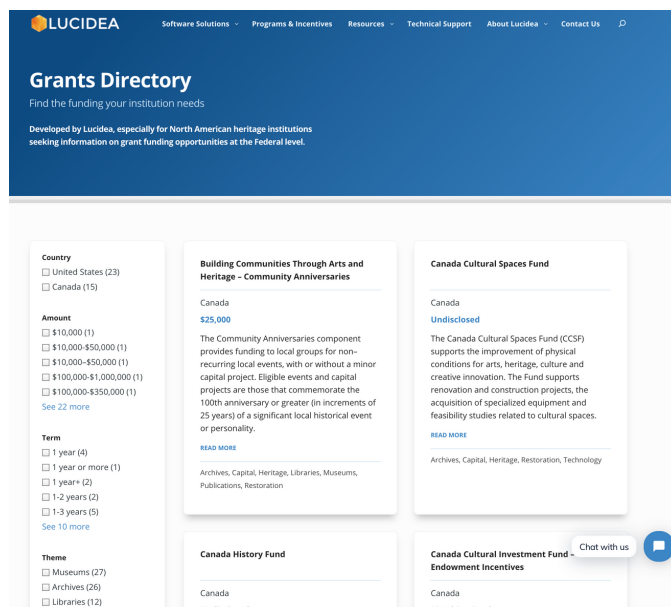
LUCIDEA

Software Solutions Programs & Incentives Resources Technical Support About Lucidea Contact Us

Grants Directory

Find the funding your institution needs

Developed by Lucidea, especially for North American heritage institutions seeking information on grant funding opportunities at the Federal level.

Country
☐ United States (23)
☐ Canada (15)

Amount
☐ \$10,000 (1)
☐ \$10,000-\$50,000 (1)
☐ \$10,000–\$50,000 (1)
☐ \$100,000-\$1,000,000 (1)
☐ \$100,000-\$350,000 (1)
See 22 more

Term
☐ 1 year (4)
☐ 1 year or more (1)
☐ 1 year+ (2)
☐ 1-2 years (2)
☐ 1-3 years (5)
See 10 more

Theme
☐ Museums (27)
☐ Archives (26)
☐ Libraries (12)

Building Communities Through Arts and Heritage – Community Anniversaries

Canada

\$25,000

The Community Anniversaries component provides funding to local groups for non-recurring local events, with or without a minor capital project. Eligible events and capital projects are those that commemorate the 100th anniversary or greater (in increments of 25 years) of a significant local historical event or personality.

READ MORE

Archives, Capital, Heritage, Libraries, Museums, Publications, Restoration

Canada Cultural Spaces Fund

Canada

Undisclosed

The Canada Cultural Spaces Fund (CCSF) supports the improvement of physical conditions for arts, heritage, culture and creative innovation. The Fund supports renovation and construction projects, the acquisition of specialized equipment and feasibility studies related to cultural spaces.

READ MORE

Archives, Capital, Heritage, Restoration, Technology

Canada History Fund

Canada

Canada Cultural Investment Fund – Endowment Incentives

Canada

Chat with us